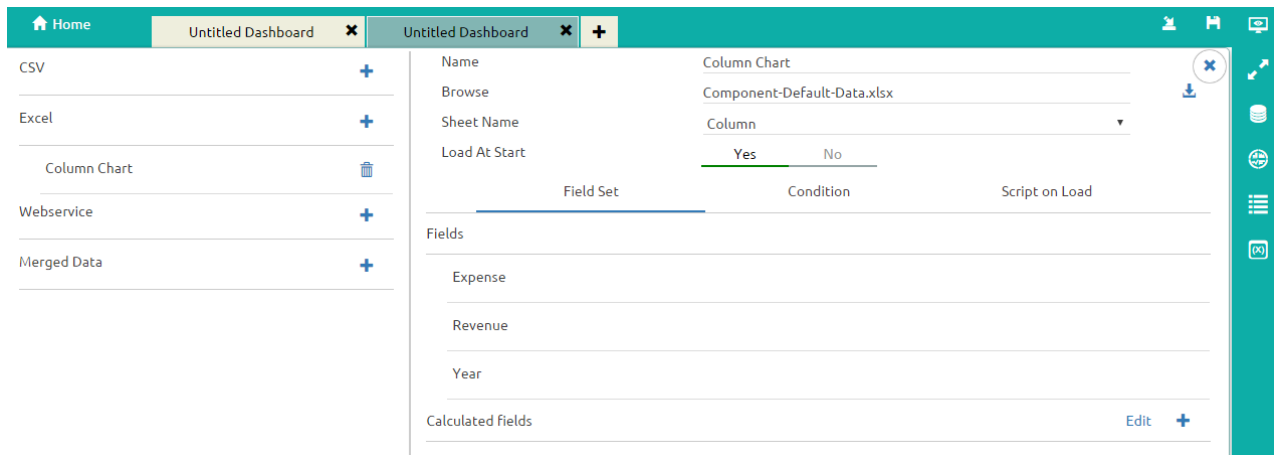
Home
Untitled Dashboard
Untitled Dashboard

CSV
Excel
Column Chart
Webservice
Merged Data

Name
Column Chart
Browse
Component-Default-Data.xlsx
Sheet Name
Column
Load At Start
Yes
No

Field Set
Condition
Script on Load

Fields
Expense
Revenue
Year
Calculated fields
Edit